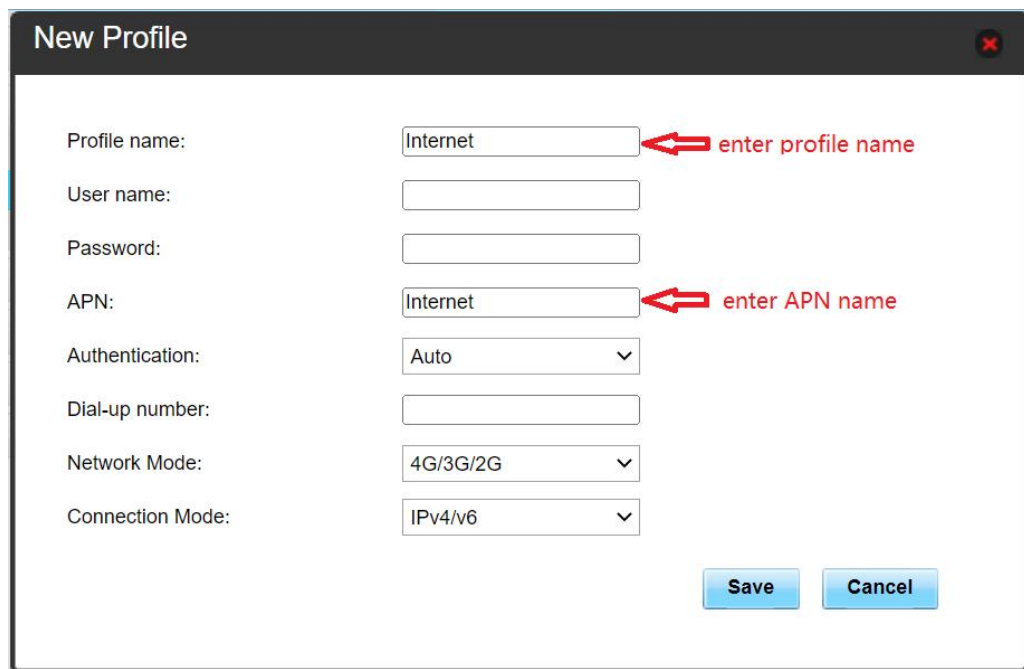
New Profile

Profile name: Internet enter profile name

User name:

Password:

APN: Internet enter APN name

Authentication: Auto

Dial-up number:

Network Mode: 4G/3G/2G

Connection Mode: IPv4/v6

Save Cancel